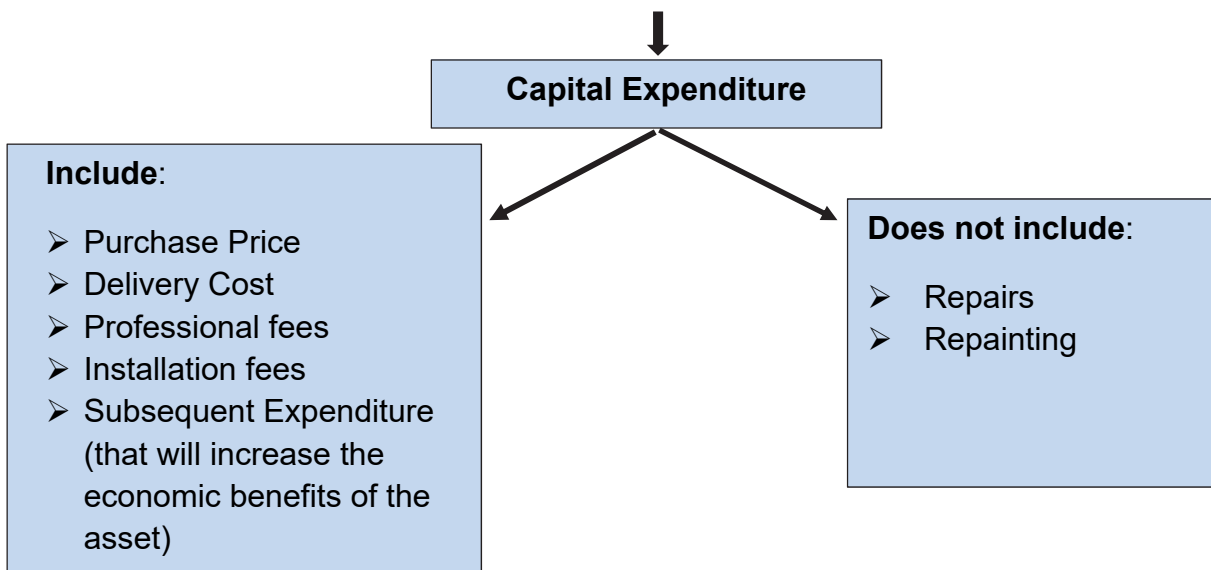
Capital Expenditure

Include:

➢ Purchase Price
➢ Delivery Cost
➢ Professional fees
➢ Installation fees
➢ Subsequent Expenditure (that will increase the economic benefits of the asset)

Does not include:

➢ Repairs
➢ Repainting